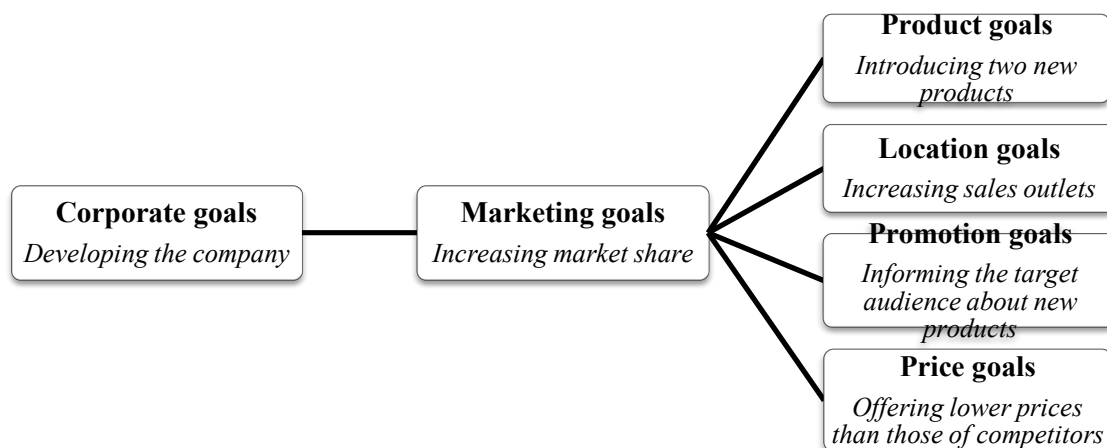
Corporate goals
Developing the company

Marketing goals
Increasing market share

Product goals
Introducing two new products

Location goals
Increasing sales outlets

Promotion goals
Informing the target audience about new products

Price goals
Offering lower prices than those of competitors